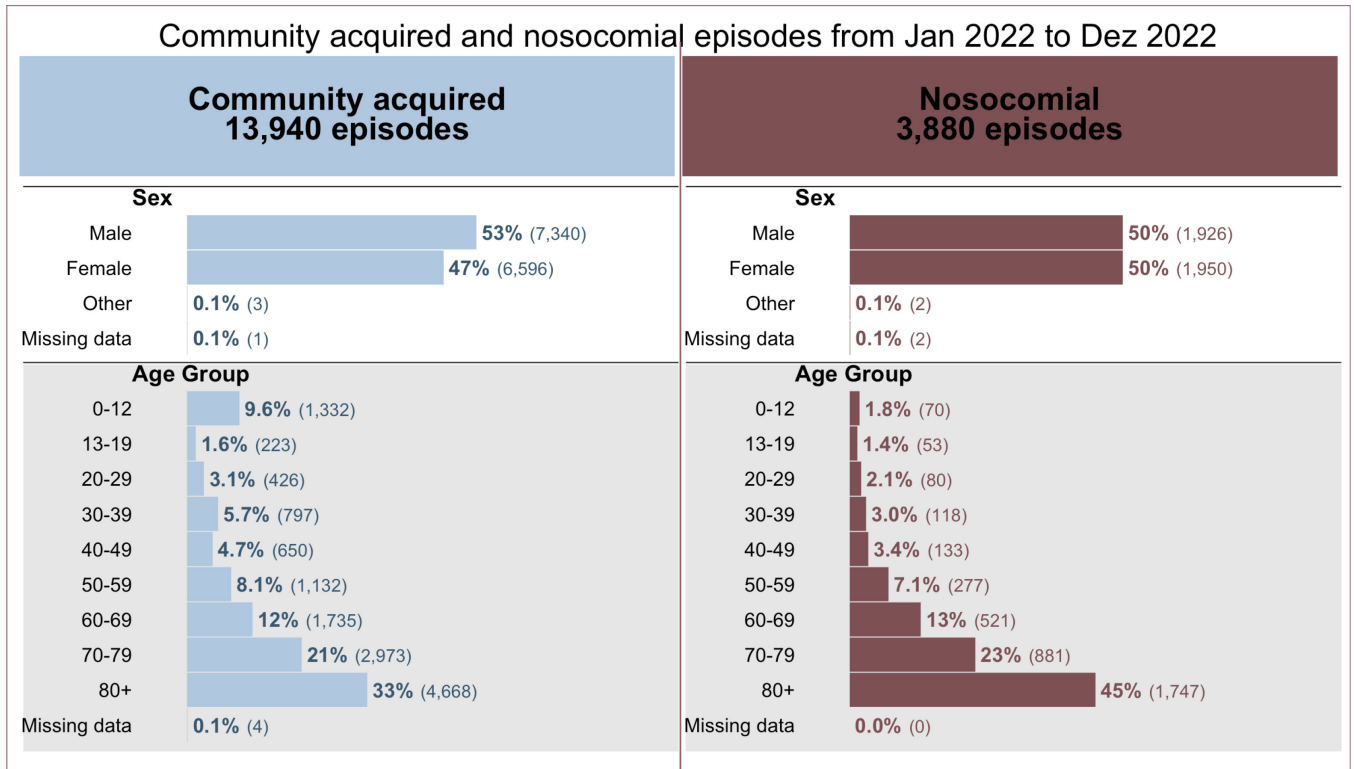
Community acquired and nosocomial episodes from Jan 2022 to Dez 2022

Community acquired
13,940 episodes

Sex
Male 53% (7,340)
Female 47% (6,596)
Other 0.1% (3)
Missing data 0.1% (1)

Age Group
0-12 9.6% (1,332)
13-19 1.6% (223)
20-29 3.1% (426)
30-39 5.7% (797)
40-49 4.7% (650)
50-59 8.1% (1,132)
60-69 12% (1,735)
70-79 21% (2,973)
80+ 33% (4,668)
Missing data 0.1% (4)

Nosocomial
3,880 episodes

Sex
Male 50% (1,926)
Female 50% (1,950)
Other 0.1% (2)
Missing data 0.1% (2)

Age Group
0-12 1.8% (70)
13-19 1.4% (53)
20-29 2.1% (80)
30-39 3.0% (118)
40-49 3.4% (133)
50-59 7.1% (277)
60-69 13% (521)
70-79 23% (881)
80+ 45% (1,747)
Missing data 0.0% (0)